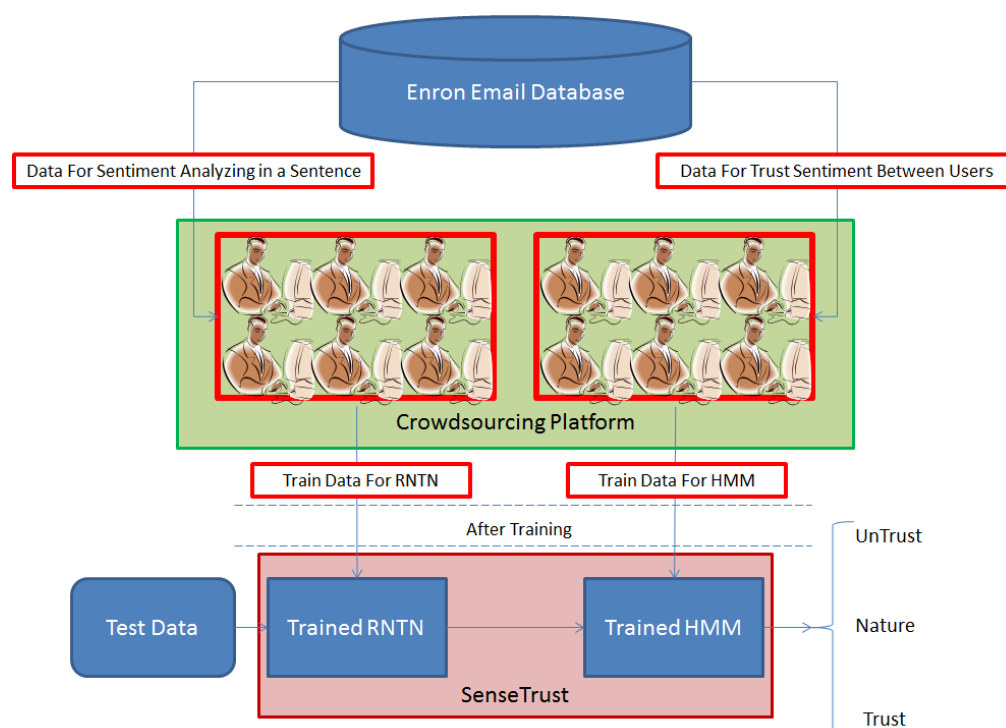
Enron Email Database

Data For Sentiment Analyzing in a Sentence

Data For Trust Sentiment Between Users

Crowdsourcing Platform

Train Data For RNTN

Train Data For HMM

After Training

UnTrust

Nature

Trust

Test Data

Trained RNTN

Trained HMM

SenseTrust